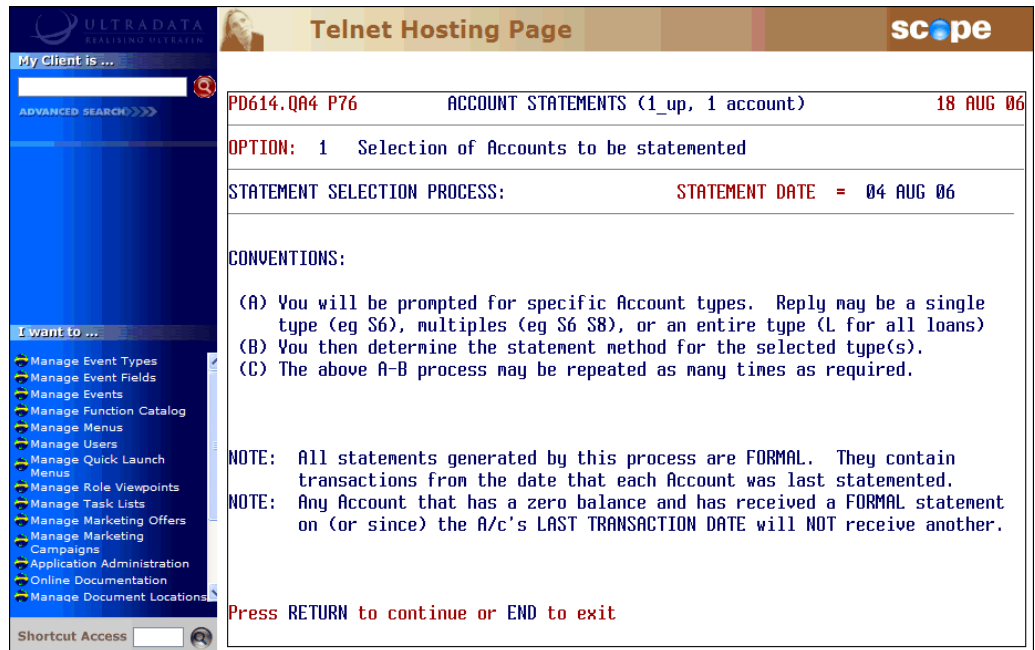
ULTRADATA
REALISING ULTRAFIN

Telnet Hosting Page

scope

My Client is ...

ADVANCED SEARCH

I want to ...

Manage Event Types
Manage Event Fields
Manage Events
Manage Function Catalog
Manage Menus
Manage Users
Manage Quick Launch Menus
Manage Role Viewpoints
Manage Task Lists
Manage Marketing Offers
Manage Marketing Campaigns
Application Administration
Online Documentation
Manage Document Locations

Shortcut Access

PD614.QA4 P76 ACCOUNT STATEMENTS (1_up, 1 account) 18 AUG 06

OPTION: 1 Selection of Accounts to be statemented

STATEMENT SELECTION PROCESS: STATEMENT DATE = 04 AUG 06

CONVENTIONS:

(A) You will be prompted for specific Account types. Reply may be a single type (eg S6), multiples (eg S6 S8), or an entire type (L for all loans)
(B) You then determine the statement method for the selected type(s).
(C) The above A-B process may be repeated as many times as required.

NOTE: All statements generated by this process are FORMAL. They contain transactions from the date that each Account was last statemented.
NOTE: Any Account that has a zero balance and has received a FORMAL statement on (or since) the A/c's LAST TRANSACTION DATE will NOT receive another.

Press RETURN to continue or END to exit